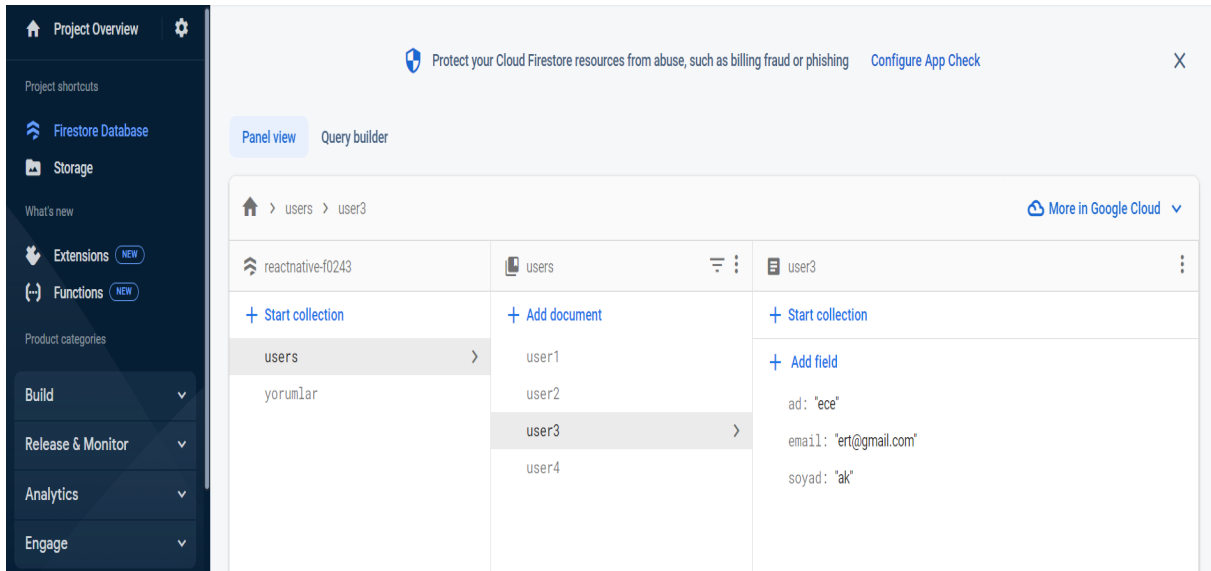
Project Overview

Project shortcuts

Firestore Database
Storage

What's new

Extensions NEW
Functions NEW

Product categories

Build
Release & Monitor
Analytics
Engage

Protect your Cloud Firestore resources from abuse, such as billing fraud or phishing Configure App Check

X

Panel view Query builder

> users > user3

More in Google Cloud

reactnative-f0243

+ Start collection

users
yorumlar

users

+ Add document

user1
user2
user3
user4

user3

+ Start collection

+ Add field

ad: "ece"
email: "ert@gmail.com"
soyad: "ak"